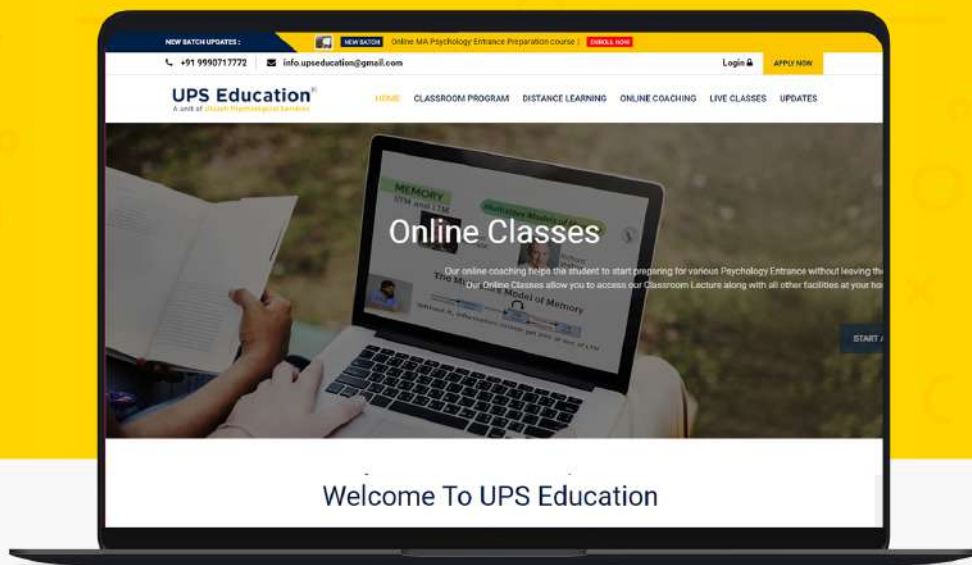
NEW BATCH UPDATES :

NEW BATCH Online MA Psychology Entrance Preparation course ! ENROLL NOW

+91 9990717772 info.upseducation@gmail.com

Login APPLY NOW

UPS Education
A unit of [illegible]

HOME CLASSROOM PROGRAM DISTANCE LEARNING ONLINE COACHING LIVE CLASSES UPDATES

MEMORY
STM and LTM

Online Classes

Our online coaching helps the student to start preparing for various Psychology Entrance without leaving th
Our Online Classes allow you to access our Classroom Lecture along with all other facilities at your ho

The Multi Store Model of Memory

START

Welcome To UPS Education